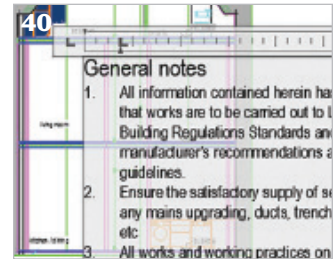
40

General notes

1. All information contained herein ha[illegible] that works are to be carried out to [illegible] Building Regulations Standards and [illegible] manufacturer's recommendations a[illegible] guidelines.

2. Ensure the satisfactory supply of se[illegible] any mains upgrading, ducts, trench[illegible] etc

3. All works and working practices on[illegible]